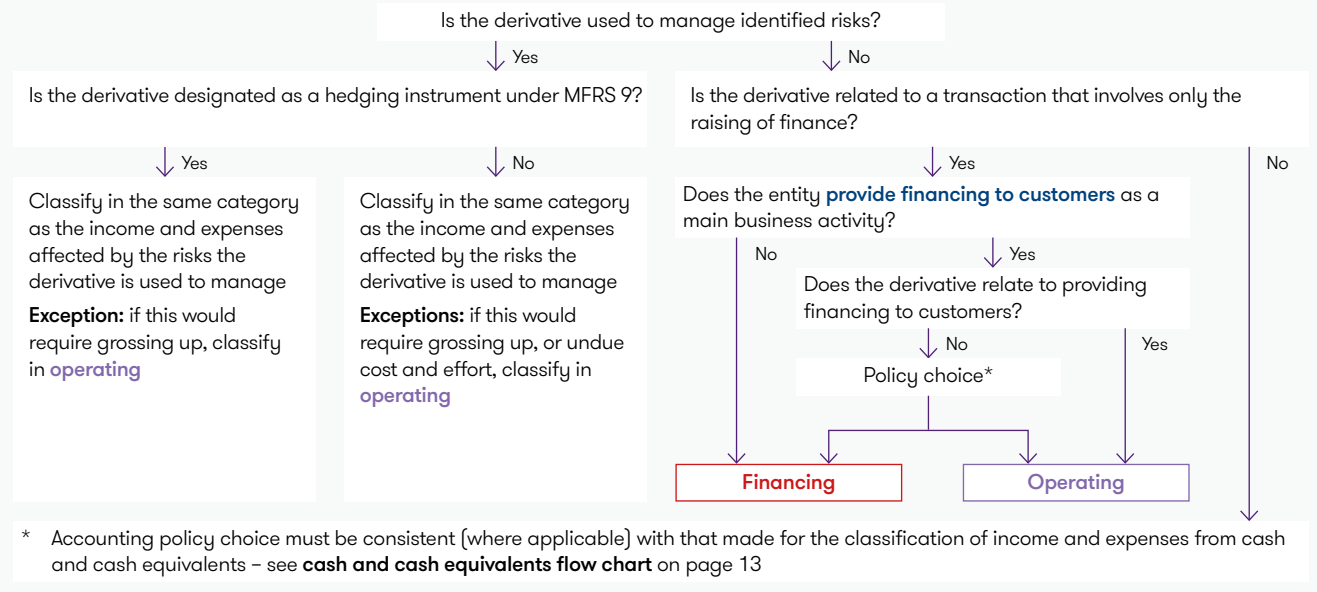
Is the derivative used to manage identified risks?

Yes

No

Is the derivative designated as a hedging instrument under MFRS 9?

Is the derivative related to a transaction that involves only the raising of finance?

Yes

No

Yes

No

Classify in the same category as the income and expenses affected by the risks the derivative is used to manage

**Exception:** if this would require grossing up, classify in operating

Classify in the same category as the income and expenses affected by the risks the derivative is used to manage

**Exceptions:** if this would require grossing up, or undue cost and effort, classify in operating

Does the entity provide financing to customers as a main business activity?

No

Yes

Does the derivative relate to providing financing to customers?

No

Yes

Policy choice*

Financing

Operating

\* Accounting policy choice must be consistent (where applicable) with that made for the classification of income and expenses from cash and cash equivalents – see **cash and cash equivalents flow chart** on page 13